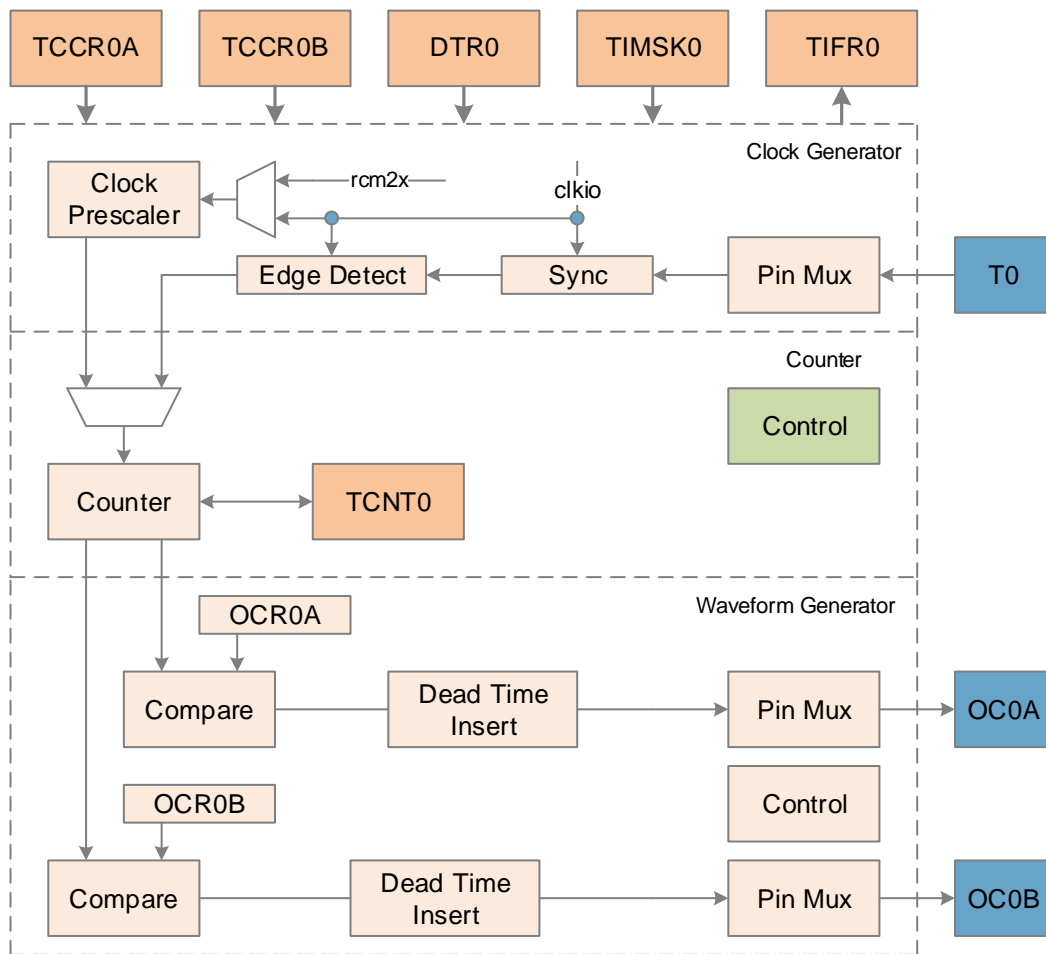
TCCR0A
TCCR0B
DTR0
TIMSK0
TIFR0

Clock Generator
Clock Prescaler
rcm2x
clkio
Edge Detect
Sync
Pin Mux
T0

Counter
Control
Counter
TCNT0

Waveform Generator
OCR0A
Compare
Dead Time Insert
Pin Mux
OC0A
OCR0B
Control
Compare
Dead Time Insert
Pin Mux
OC0B